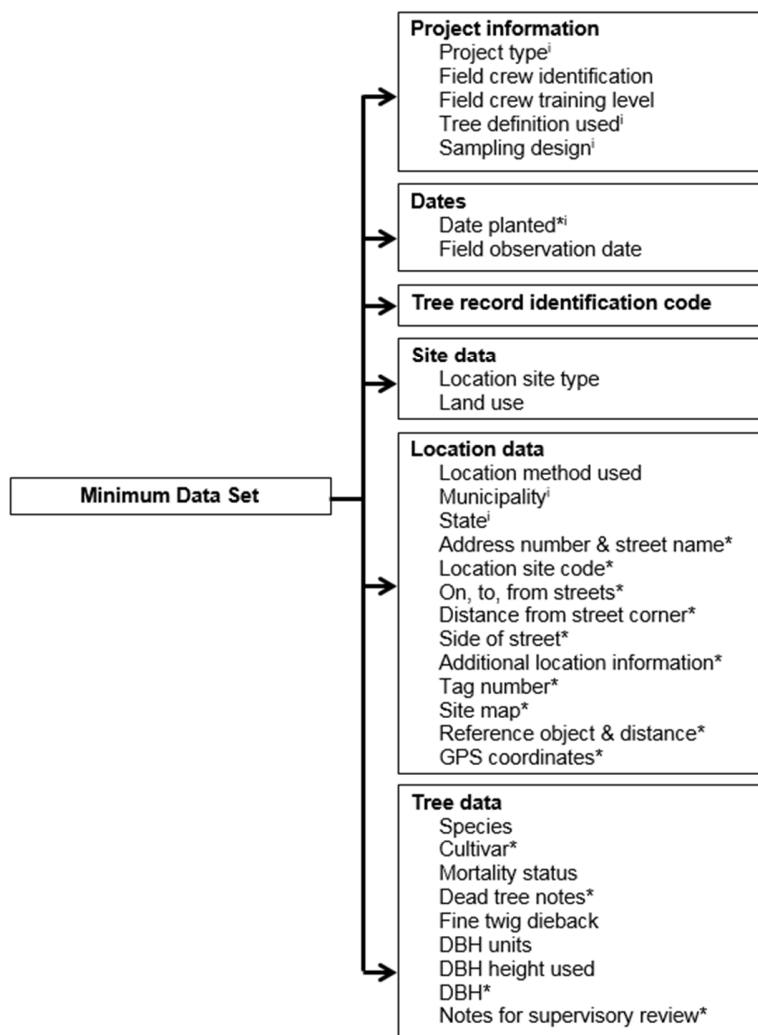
Minimum Data Set

**Project information**
Project type$^{i}$
Field crew identification
Field crew training level
Tree definition used$^{i}$
Sampling design$^{i}$

**Dates**
Date planted*$^{i}$
Field observation date

**Tree record identification code**

**Site data**
Location site type
Land use

**Location data**
Location method used
Municipality$^{i}$
State$^{i}$
Address number & street name*
Location site code*
On, to, from streets*
Distance from street corner*
Side of street*
Additional location information*
Tag number*
Site map*
Reference object & distance*
GPS coordinates*

**Tree data**
Species
Cultivar*
Mortality status
Dead tree notes*
Fine twig dieback
DBH units
DBH height used
DBH*
Notes for supervisory review*